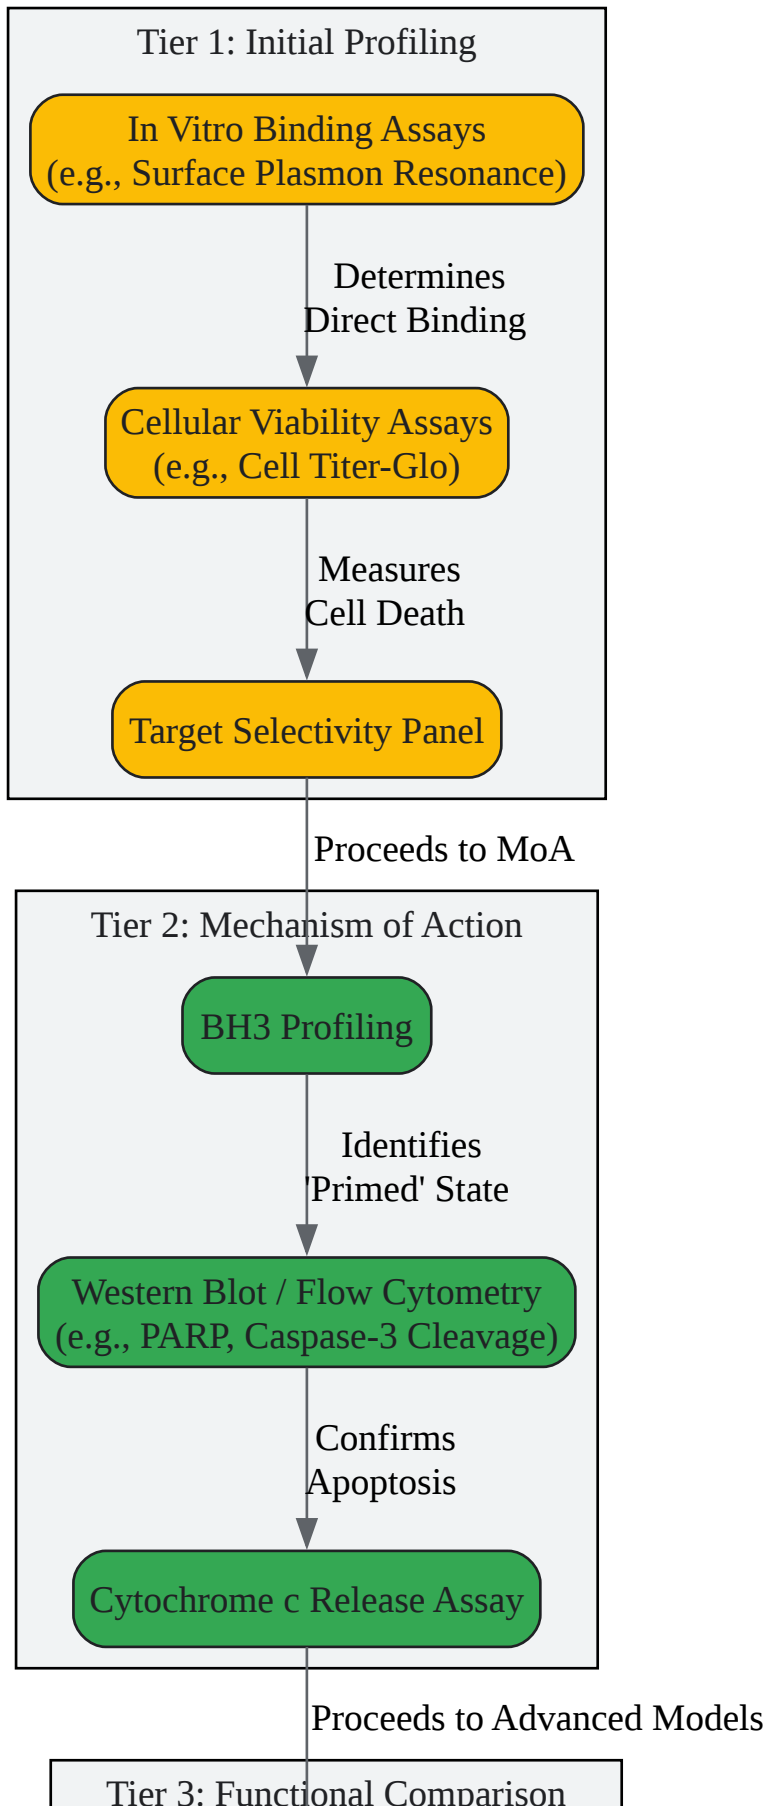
Tier 1: Initial Profiling

In Vitro Binding Assays
(e.g., Surface Plasmon Resonance)

Determines
Direct Binding

Cellular Viability Assays
(e.g., Cell Titer-Glo)

Measures
Cell Death

Target Selectivity Panel

Proceeds to MoA

Tier 2: Mechanism of Action

BH3 Profiling

Identifies
'Primed' State

Western Blot / Flow Cytometry
(e.g., PARP, Caspase-3 Cleavage)

Confirms
Apoptosis

Cytochrome c Release Assay

Proceeds to Advanced Models

Tier 3: Functional Comparison